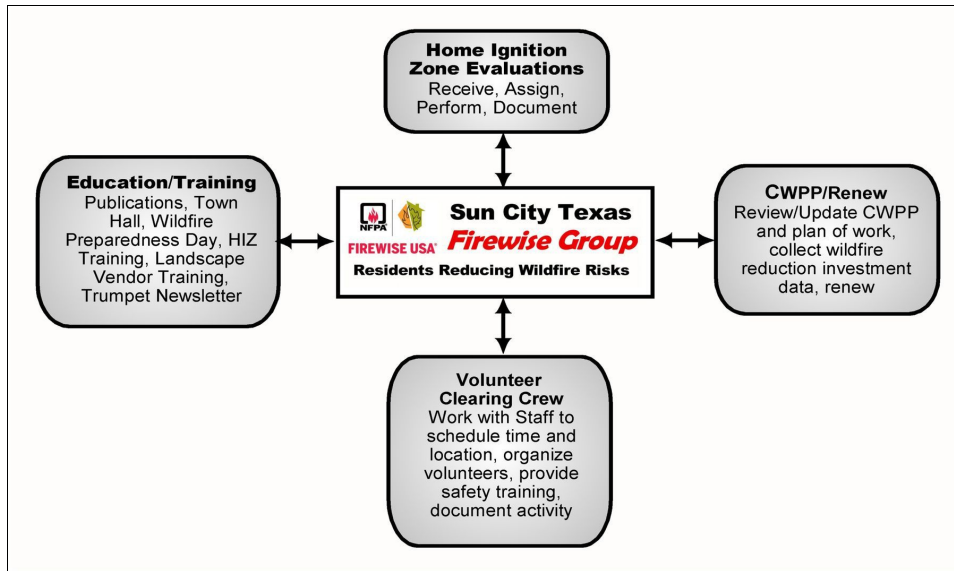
Home Ignition Zone Evaluations
Receive, Assign, Perform, Document

Education/Training
Publications, Town Hall, Wildfire Preparedness Day, HIZ Training, Landscape Vendor Training, Trumpet Newsletter

NFPA
FIREWISE USA
Sun City Texas
Firewise Group
Residents Reducing Wildfire Risks

CWPP/Renew
Review/Update CWPP and plan of work, collect wildfire reduction investment data, renew

Volunteer Clearing Crew
Work with Staff to schedule time and location, organize volunteers, provide safety training, document activity